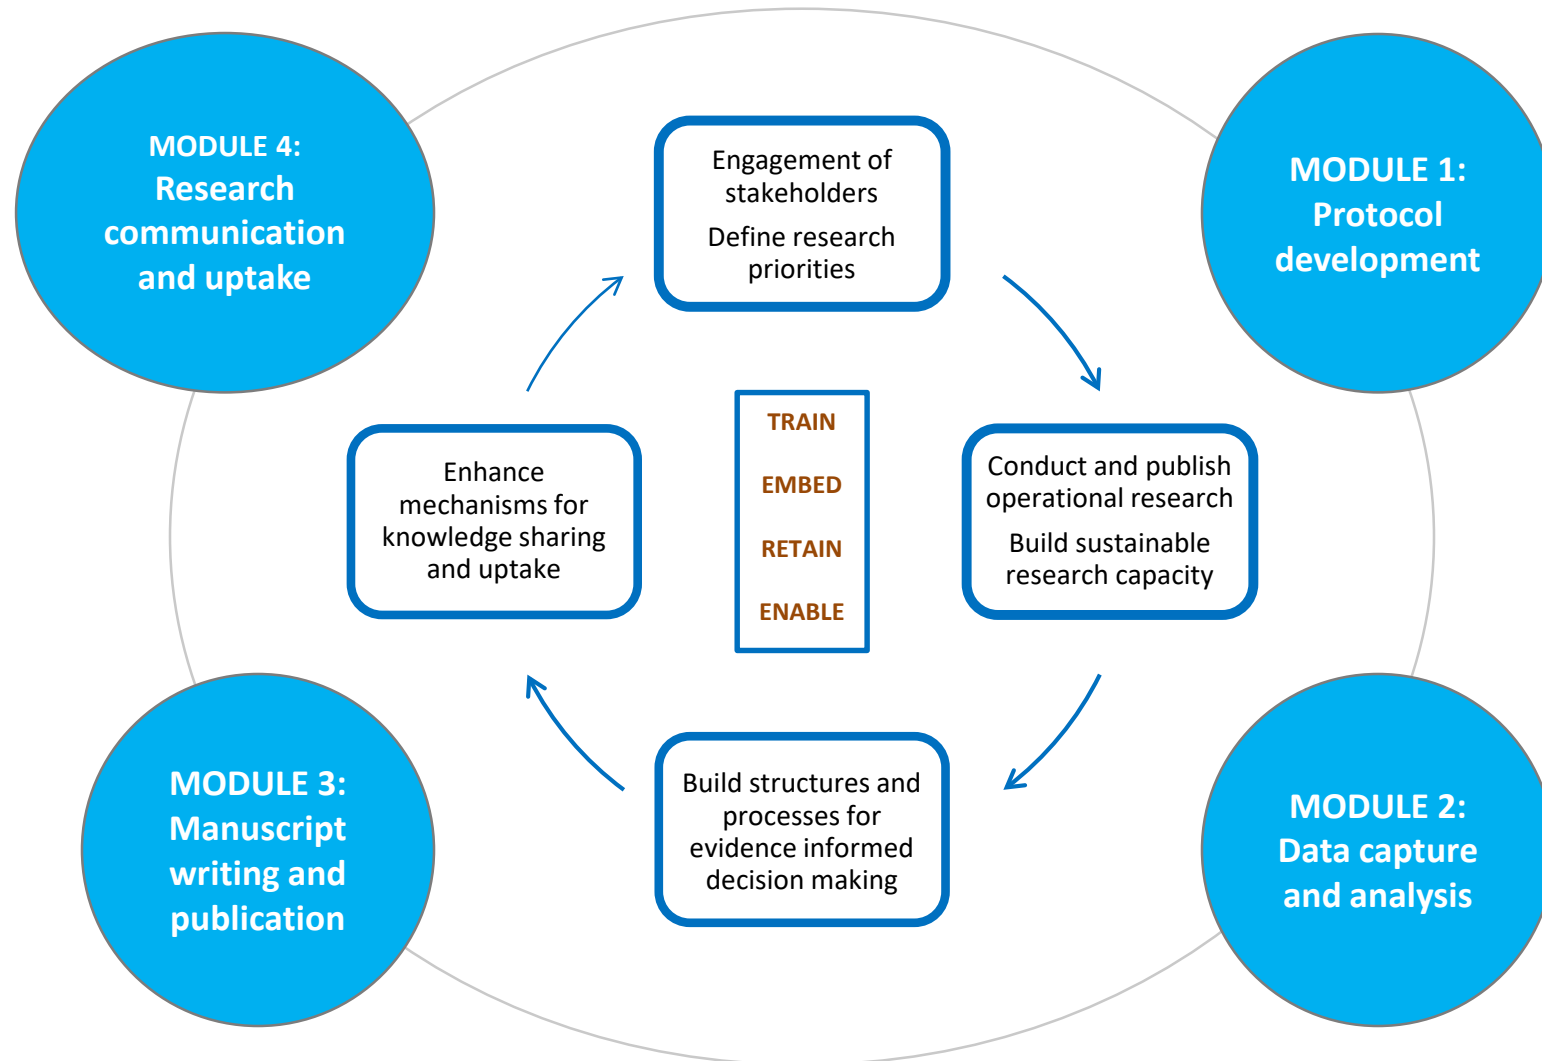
MODULE 4: Research communication and uptake

Engagement of stakeholders

Define research priorities

MODULE 1: Protocol development

Enhance mechanisms for knowledge sharing and uptake

TRAIN

EMBED

RETAIN

ENABLE

Conduct and publish operational research

Build sustainable research capacity

Build structures and processes for evidence informed decision making

MODULE 3: Manuscript writing and publication

MODULE 2: Data capture and analysis